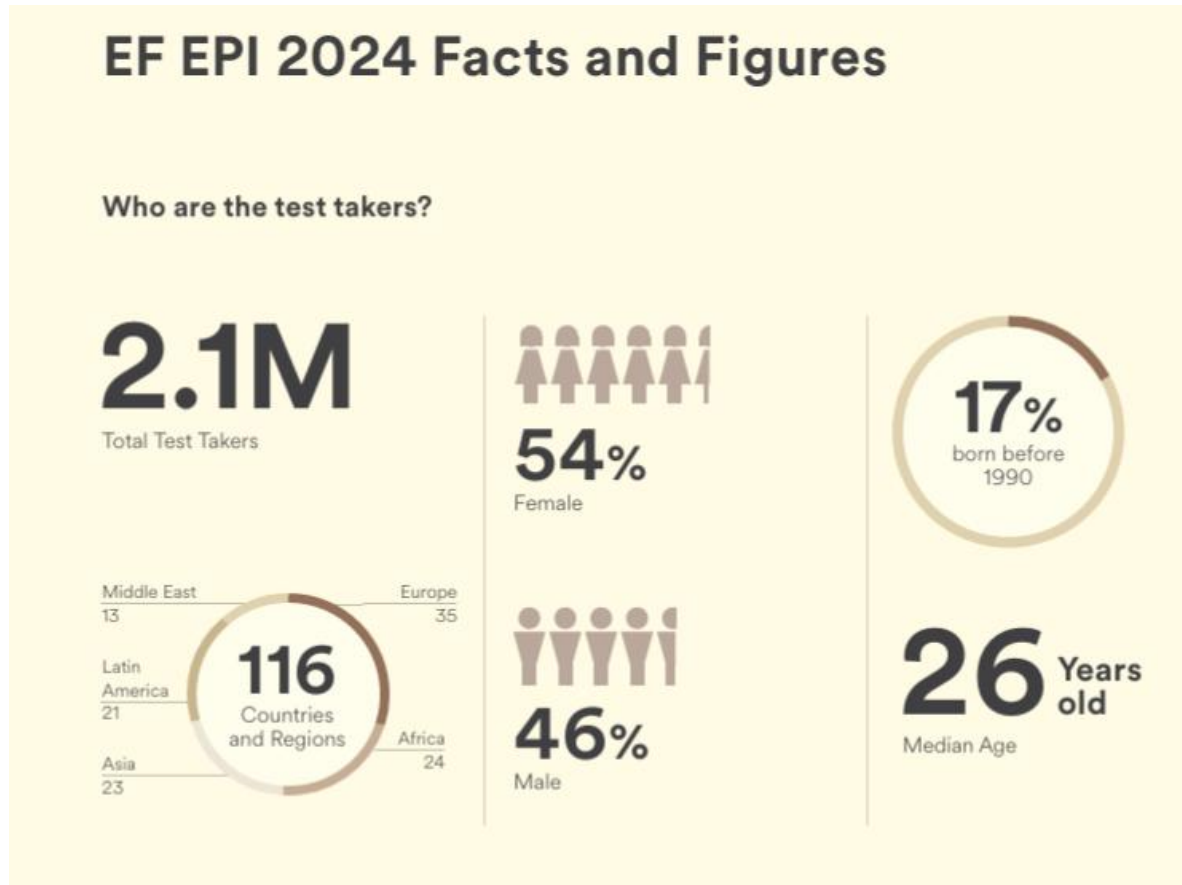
EF EPI 2024 Facts and Figures

Who are the test takers?

2.1M
Total Test Takers

Middle East
13

Europe
35

Latin America
21

116
Countries and Regions

Africa
24

Asia
23

54%
Female

46%
Male

17%
born before 1990

26 Years old
Median Age